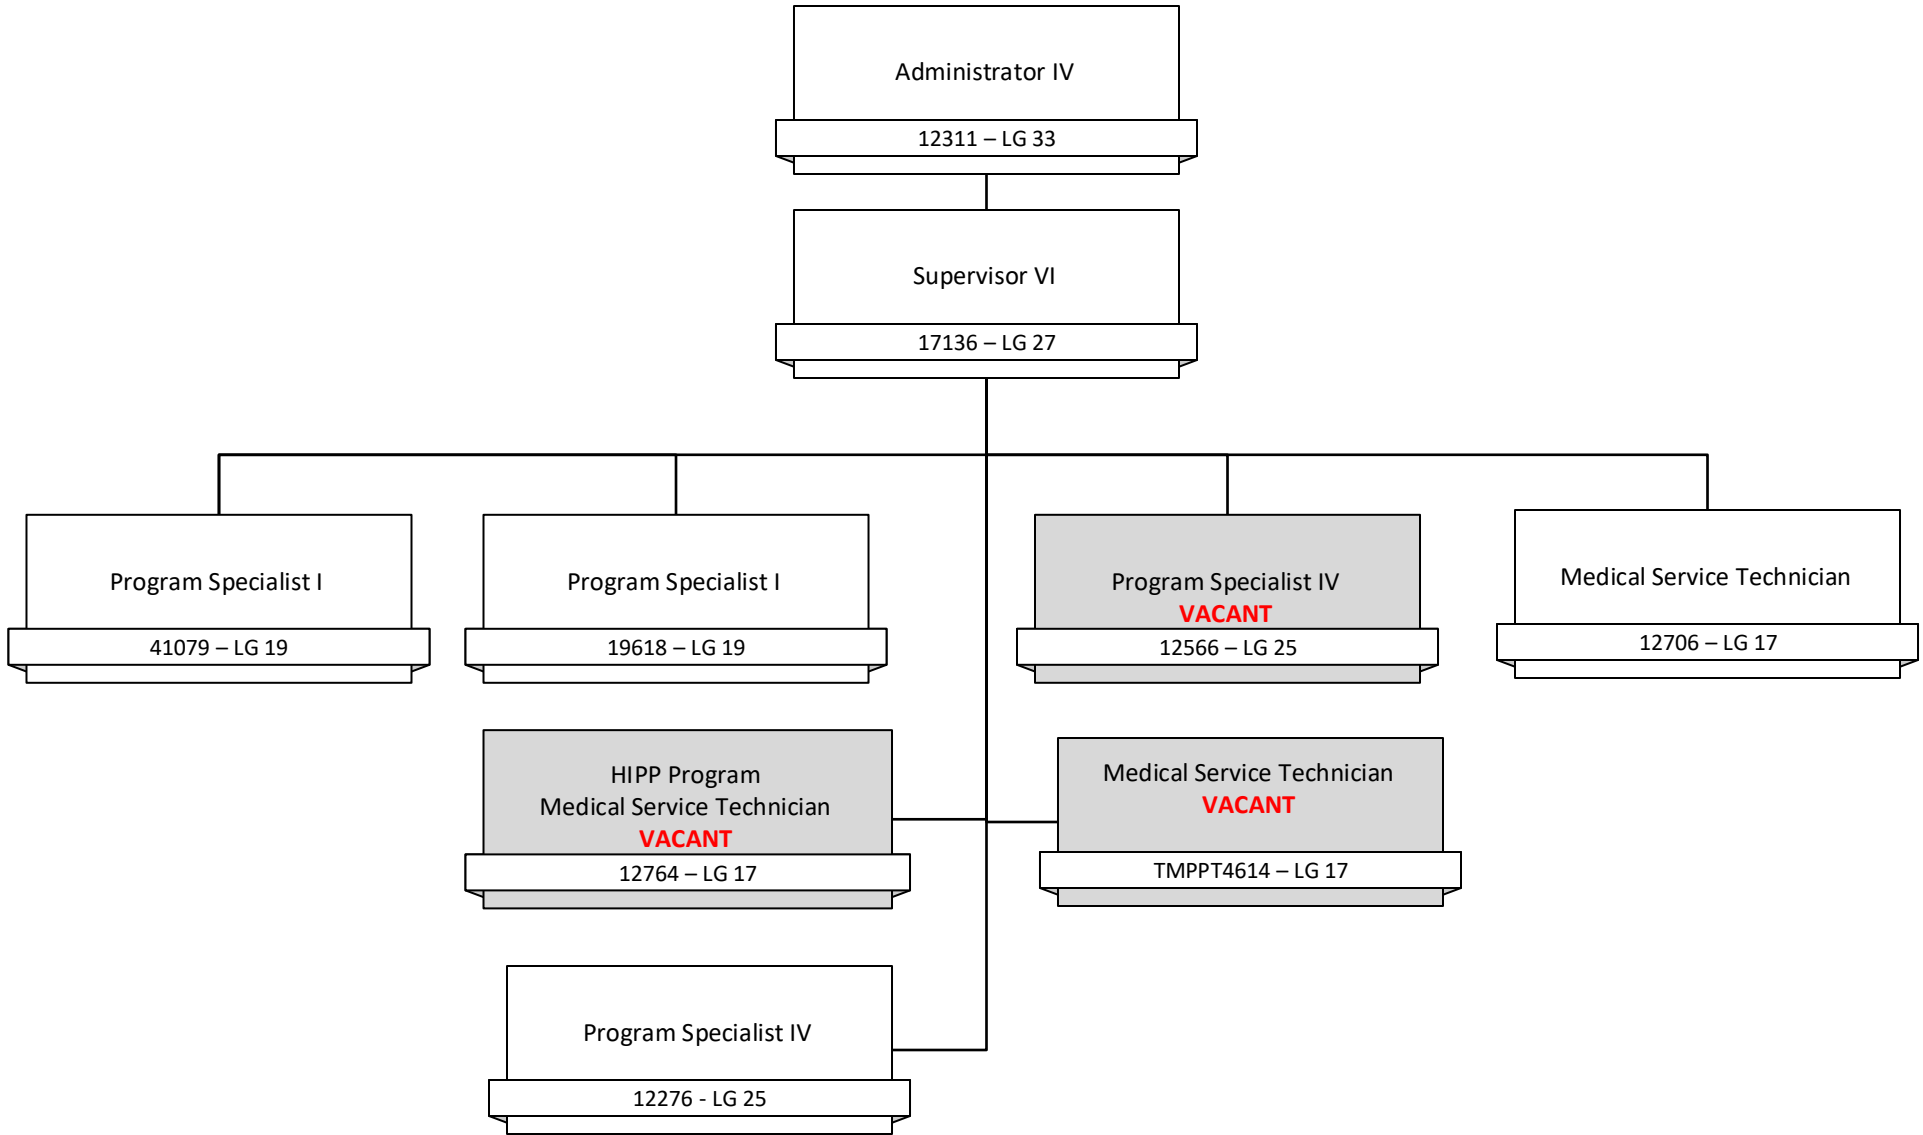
Administrator IV
12311 – LG 33

Supervisor VI
17136 – LG 27

Program Specialist I
41079 – LG 19

Program Specialist I
19618 – LG 19

Program Specialist IV
VACANT
12566 – LG 25

Medical Service Technician
12706 – LG 17

HIPP Program
Medical Service Technician
VACANT
12764 – LG 17

Medical Service Technician
VACANT
TMPPT4614 – LG 17

Program Specialist IV
12276 - LG 25